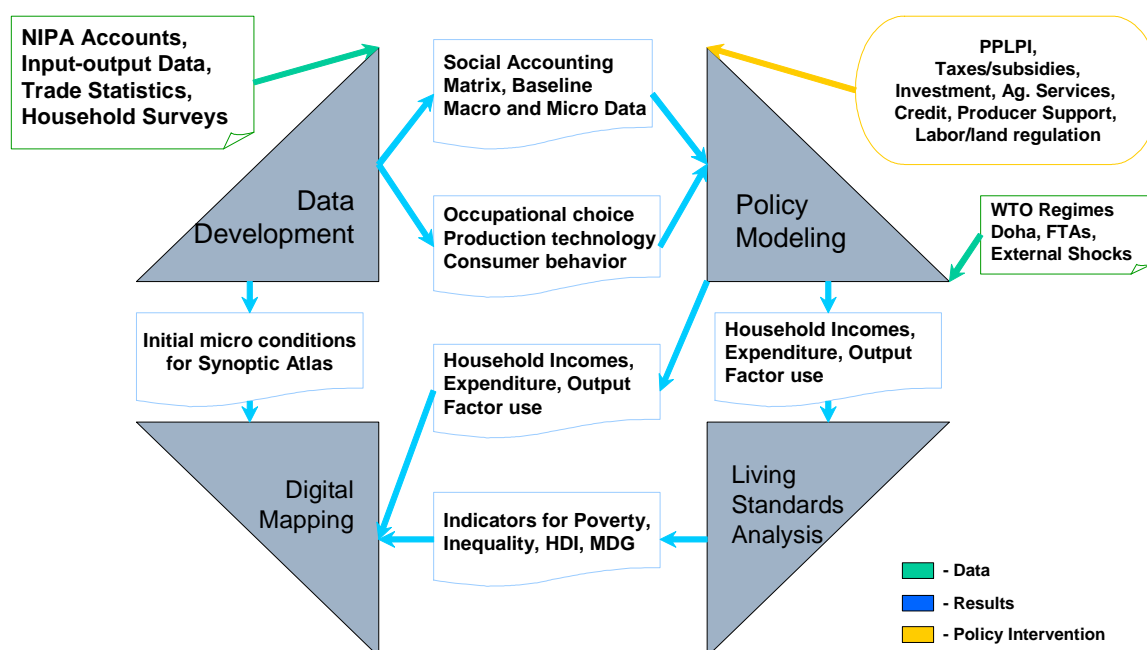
NIPA Accounts, Input-output Data, Trade Statistics, Household Surveys

Social Accounting Matrix, Baseline Macro and Micro Data

PPLPI, Taxes/subsidies, Investment, Ag. Services, Credit, Producer Support, Labor/land regulation

Data Development

Occupational choice
Production technology
Consumer behavior

Policy Modeling

WTO Regimes
Doha, FTAs,
External Shocks

Initial micro conditions for Synoptic Atlas

Household Incomes, Expenditure, Output Factor use

Household Incomes, Expenditure, Output Factor use

Digital Mapping

Indicators for Poverty, Inequality, HDI, MDG

Living Standards Analysis

- Data
- Results
- Policy Intervention